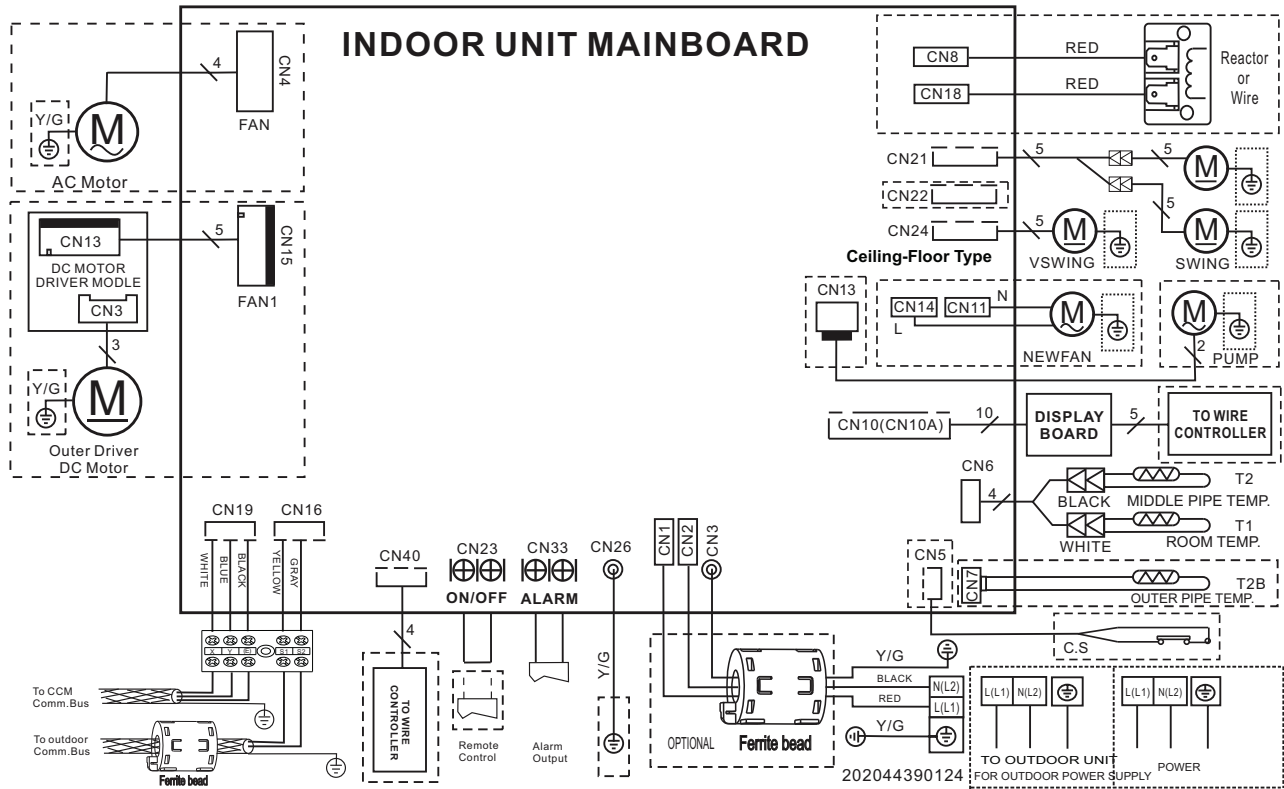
INDOOR UNIT MAINBOARD

4
CN4
FAN
Y/G
M
AC Motor

CN13
DC MOTOR DRIVER MODLE
CN3
5
CN15
FAN1
3
Y/G
M
Outer Driver DC Motor

CN8
RED
CN18
RED
Reactor or Wire

CN21
5
5
M
CN22
5
CN24
5
M
M
Ceiling-Floor Type
VSWING
SWING

CN13
CN14
CN11
N
L
M
NEWFAN
M
2
PUMP

CN10(CN10A)
10
DISPLAY BOARD
5
TO WIRE CONTROLLER

CN6
4
BLACK
MIDDLE PIPE TEMP.
T2
WHITE
ROOM TEMP.
T1
CN5
CN7
T2B
OUTER PIPE TEMP.
C.S

CN19
CN16
WHITE
BLUE
BLACK
YELLOW
GRAY
X
Y
E
S1
S2
To CCM Comm.Bus
To outdoor Comm.Bus
Ferrite bead

CN40
4
TO WIRE CONTROLLER
CN23
ON/OFF
Remote Control
CN33
ALARM
Alarm Output
CN26
Y/G

CN1
CN2
CN3
OPTIONAL
Ferrite bead
Y/G
BLACK
RED
N(L2)
L(L1)
Y/G
L(L1)
N(L2)
TO OUTDOOR UNIT
FOR OUTDOOR POWER SUPPLY
L(L1)
N(L2)
POWER
202044390124